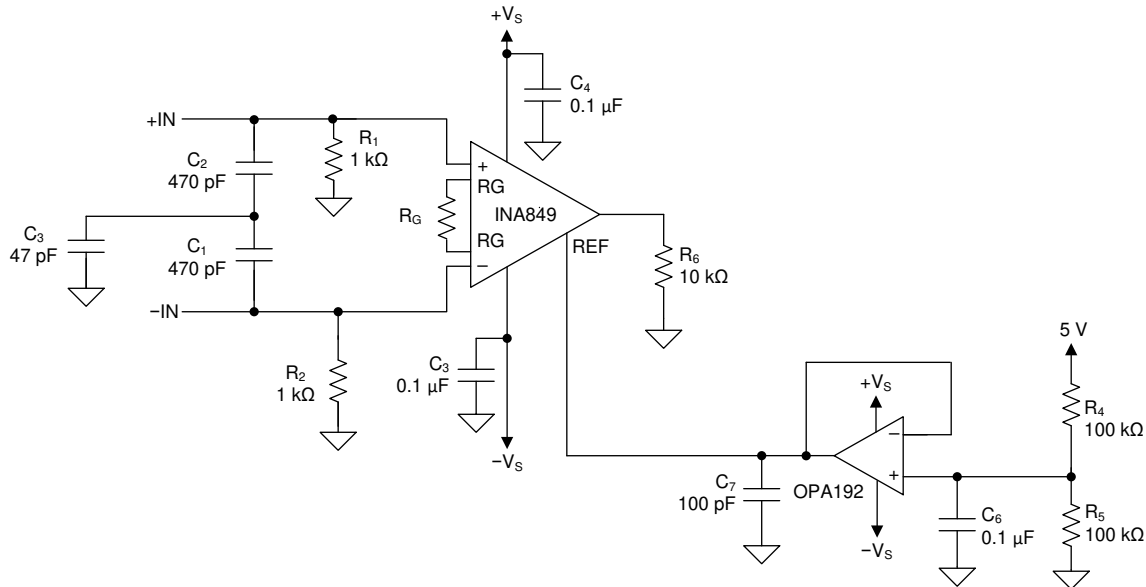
$+V_S$

$C_4$
0.1 µF

+IN

$R_1$
1 kΩ

$C_2$
470 pF

+
RG

$R_G$

INA849

RG
−

$C_3$
47 pF

$C_1$
470 pF

REF

$R_6$
10 kΩ

−IN

$C_3$
0.1 µF

$R_2$
1 kΩ

$-V_S$

5 V

$+V_S$

$R_4$
100 kΩ

−
+

$C_7$
100 pF

OPA192

$C_6$
0.1 µF

$R_5$
100 kΩ

$-V_S$